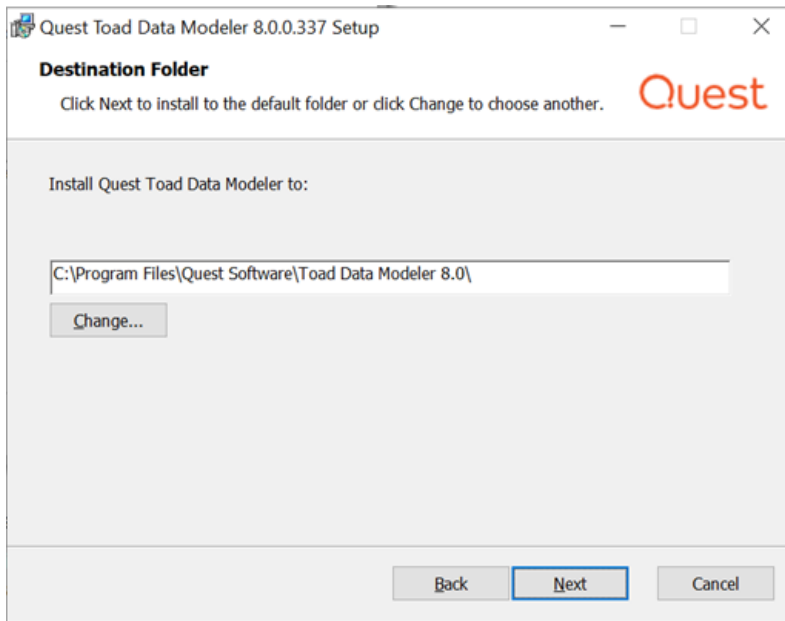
Quest Toad Data Modeler 8.0.0.337 Setup

Destination Folder

Click Next to install to the default folder or click Change to choose another.

Quest

Install Quest Toad Data Modeler to:

C:\Program Files\Quest Software\Toad Data Modeler 8.0\

Change...

Back

Next

Cancel